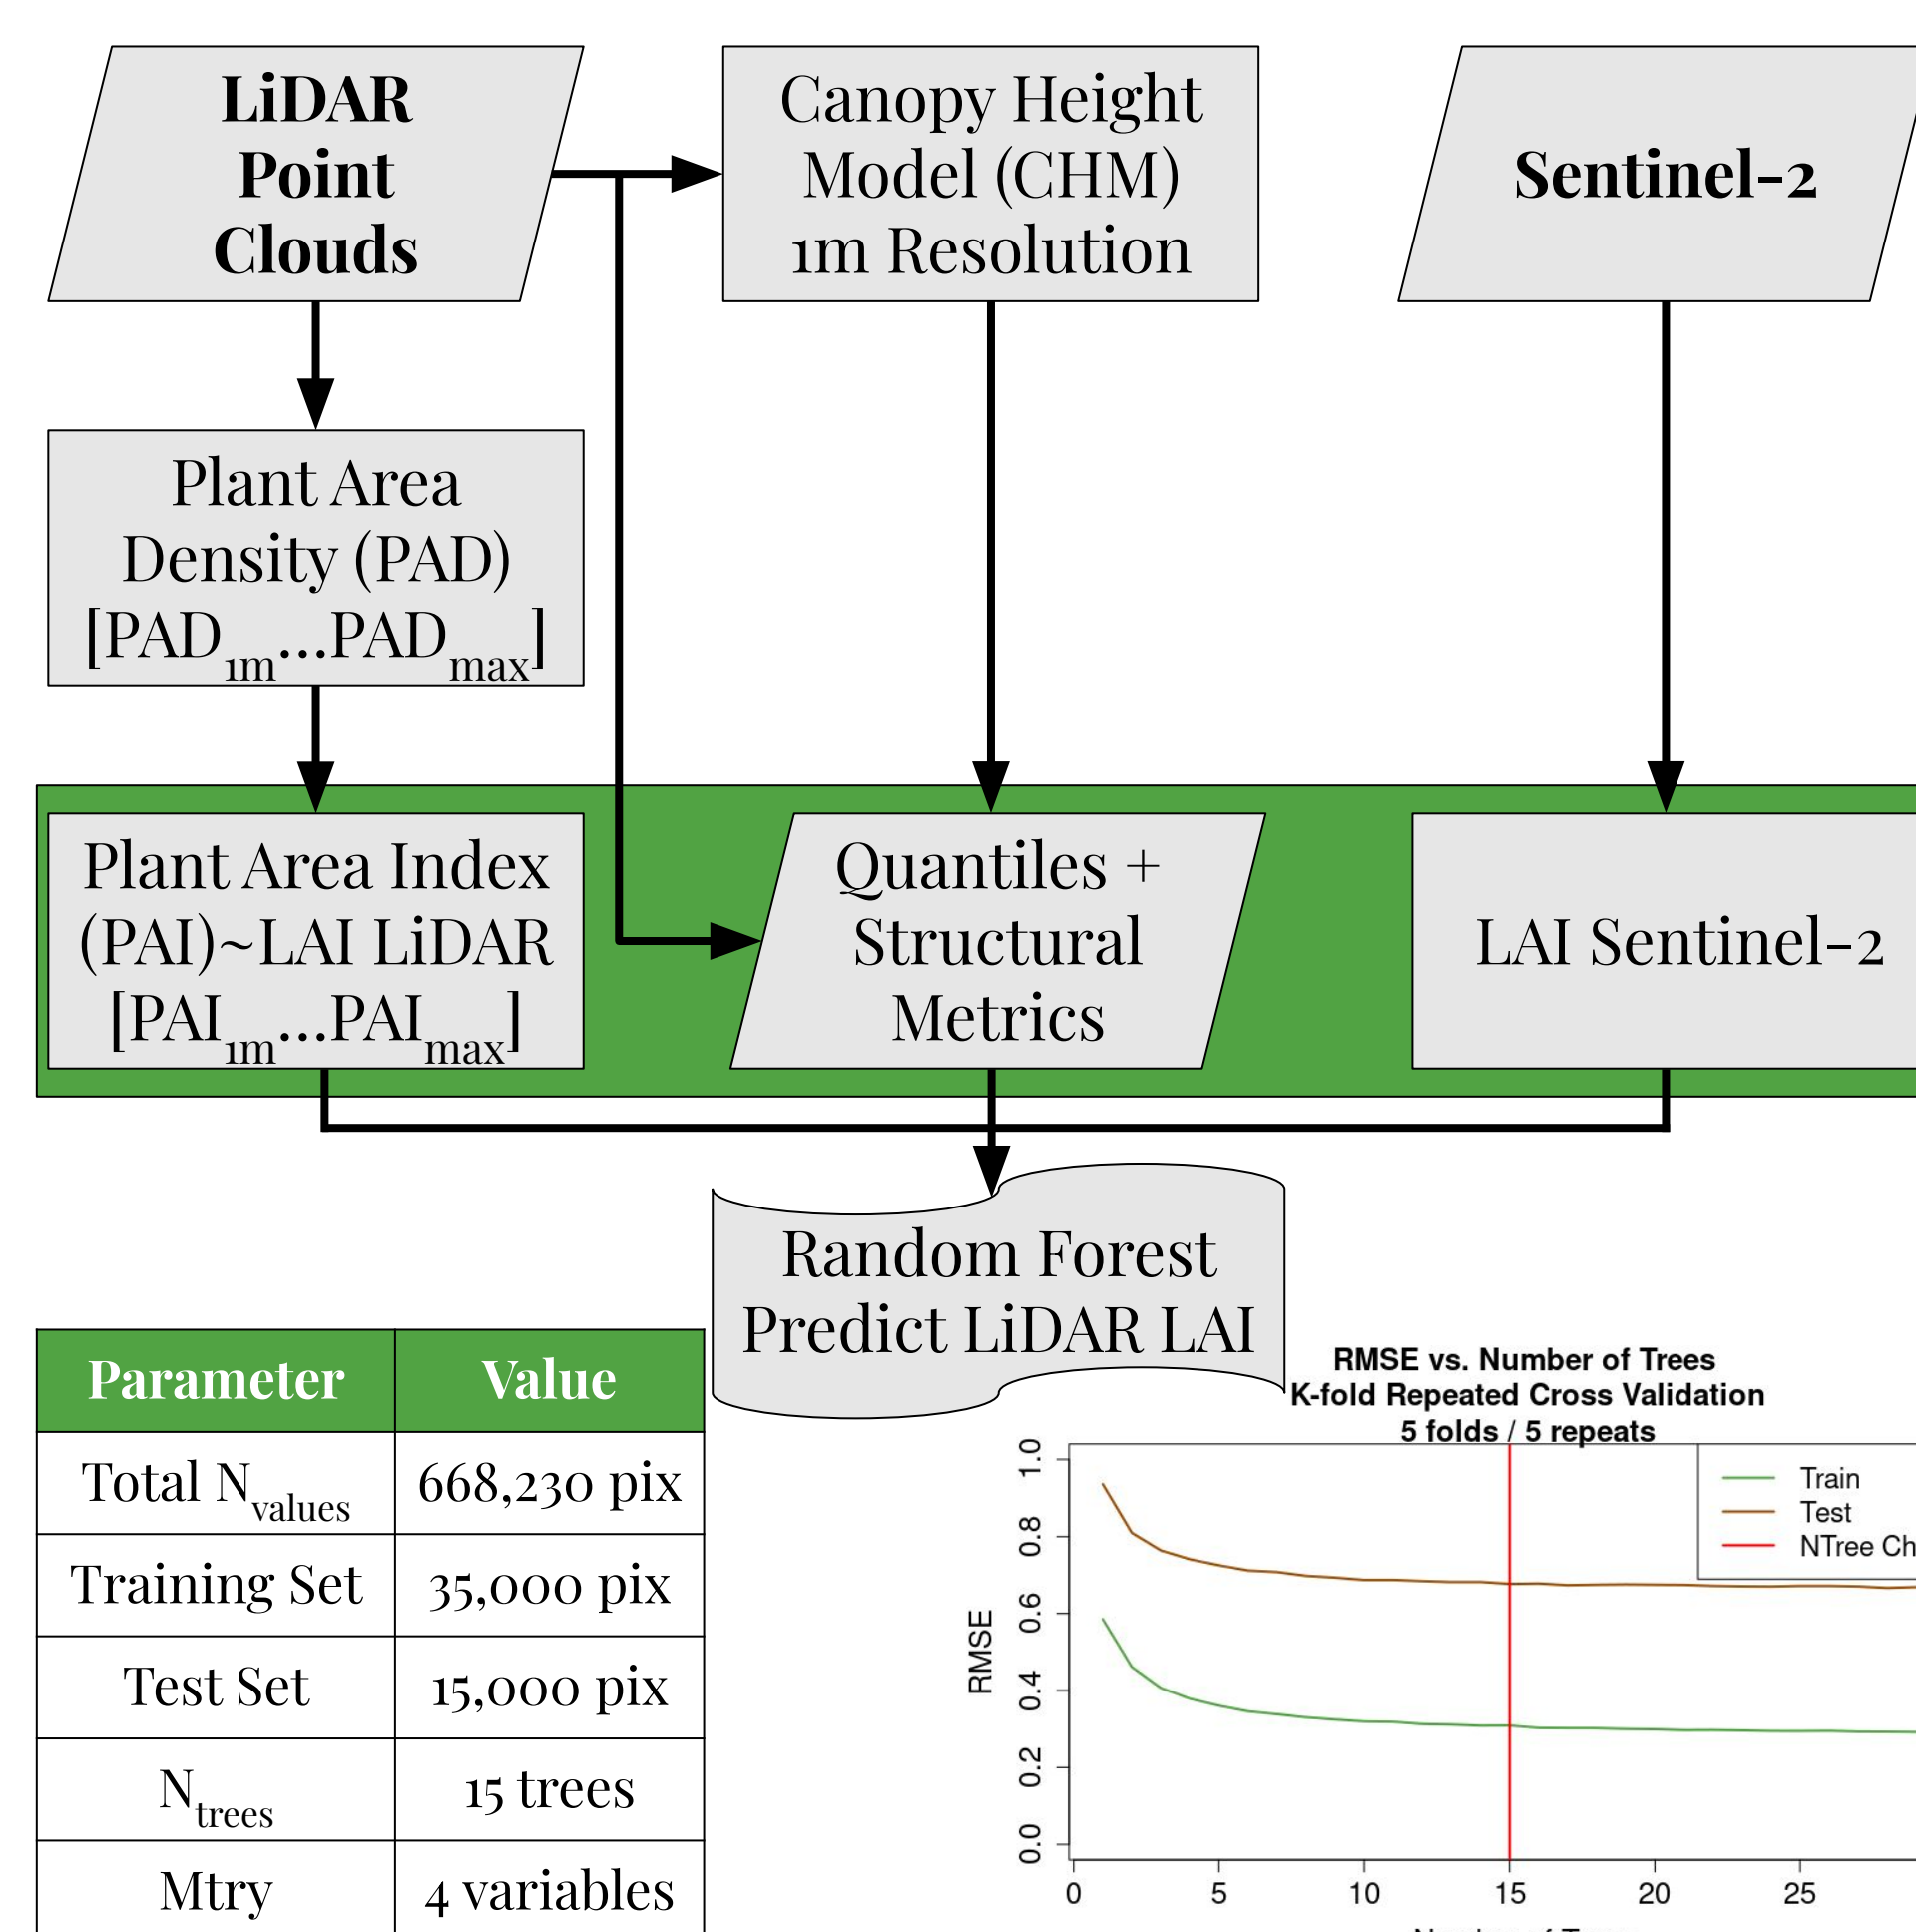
LiDAR Point Clouds

Canopy Height Model (CHM) 1m Resolution

Sentinel-2

Plant Area Density (PAD) [PAD$_{1m}$...PAD$_{max}$]

Plant Area Index (PAI)~LAI LiDAR [PAI$_{1m}$...PAI$_{max}$]

Quantiles + Structural Metrics

LAI Sentinel-2

Random Forest Predict LiDAR LAI

| Parameter | Value |
|---|---|
| Total N$_{values}$ | 668,230 pix |
| Training Set | 35,000 pix |
| Test Set | 15,000 pix |
| N$_{trees}$ | 15 trees |
| Mtry | 4 variables |

RMSE vs. Number of Trees
K-fold Repeated Cross Validation
5 folds / 5 repeats

Train
Test
NTree Ch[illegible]

RMSE
0.0
0.2
0.4
0.6
0.8
1.0
0
5
10
15
20
25
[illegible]